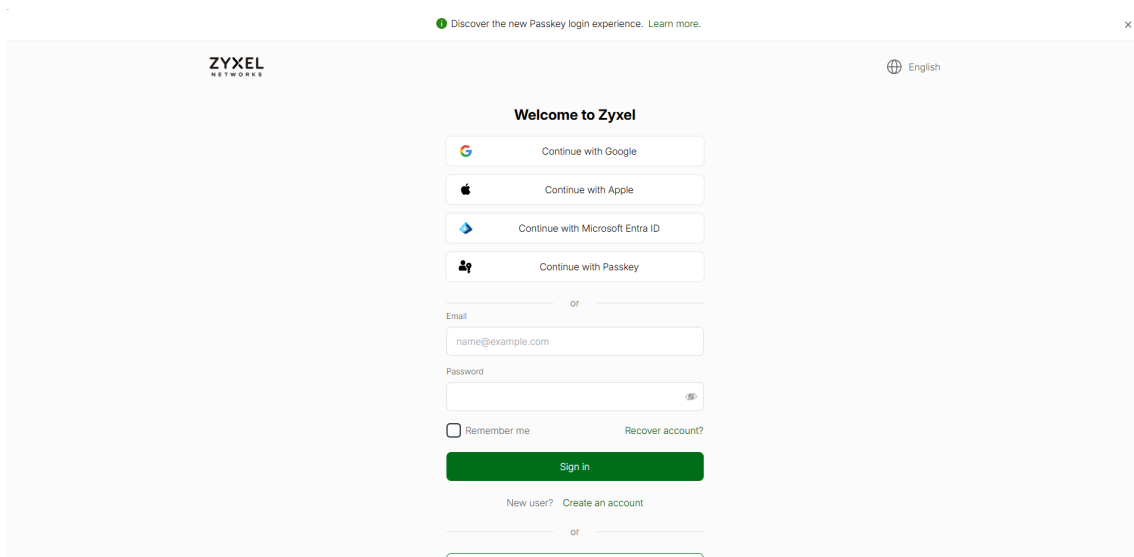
Discover the new Passkey login experience. Learn more.

×

ZYXEL
NETWORKS

English

Welcome to Zyxel

Continue with Google

Continue with Apple

Continue with Microsoft Entra ID

Continue with Passkey

or

Email

name@example.com

Password

Remember me

Recover account?

Sign in

New user? Create an account

or